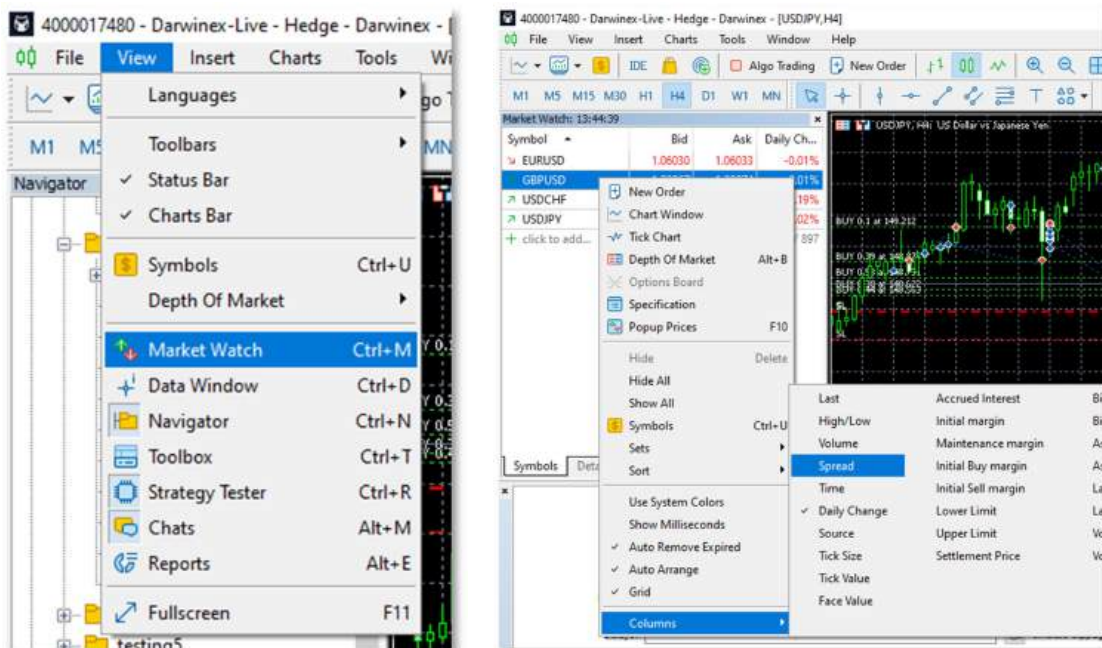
4000017480 - Darwinex-Live - Hedge - Darwinex - [

File View Insert Charts Tools W

M1 M5

Navigator

Languages
Toolbars
✓ Status Bar
✓ Charts Bar
Symbols Ctrl+U
Depth Of Market
Market Watch Ctrl+M
Data Window Ctrl+D
Navigator Ctrl+N
Toolbox Ctrl+T
Strategy Tester Ctrl+R
Chats Alt+M
Reports Alt+E
Fullscreen F11

testing5

4000017480 - Darwinex-Live - Hedge - Darwinex - [USDJPY,H4]

File View Insert Charts Tools Window Help

IDE Algo Trading New Order

M1 M5 M15 M30 H1 H4 D1 W1 MN

Market Watch: 13:44:39

| Symbol | Bid | Ask | Daily Ch... |
|---|---|---|---|
| EURUSD | 1.06030 | 1.06033 | -0.01% |
| GBPUSD | | | .01% |
| USDCHF | | | .19% |
| USDJPY | | | .02% |
| click to add... | | | 897 |

USDJPY, H4: US Dollar vs Japanese Yen

BUY 0.1 at 149.212

Symbols Deta

New Order
Chart Window
Tick Chart
Depth Of Market Alt+B
Options Board
Specification
Popup Prices F10
Hide Delete
Hide All
Show All
Symbols Ctrl+U
Sets
Sort
Use System Colors
Show Milliseconds
✓ Auto Remove Expired
✓ Auto Arrange
✓ Grid
Columns

Last
High/Low
Volume
Spread
Time
✓ Daily Change
Source
Tick Size
Tick Value
Face Value

Accrued Interest
Initial margin
Maintenance margin
Initial Buy margin
Initial Sell margin
Lower Limit
Upper Limit
Settlement Price